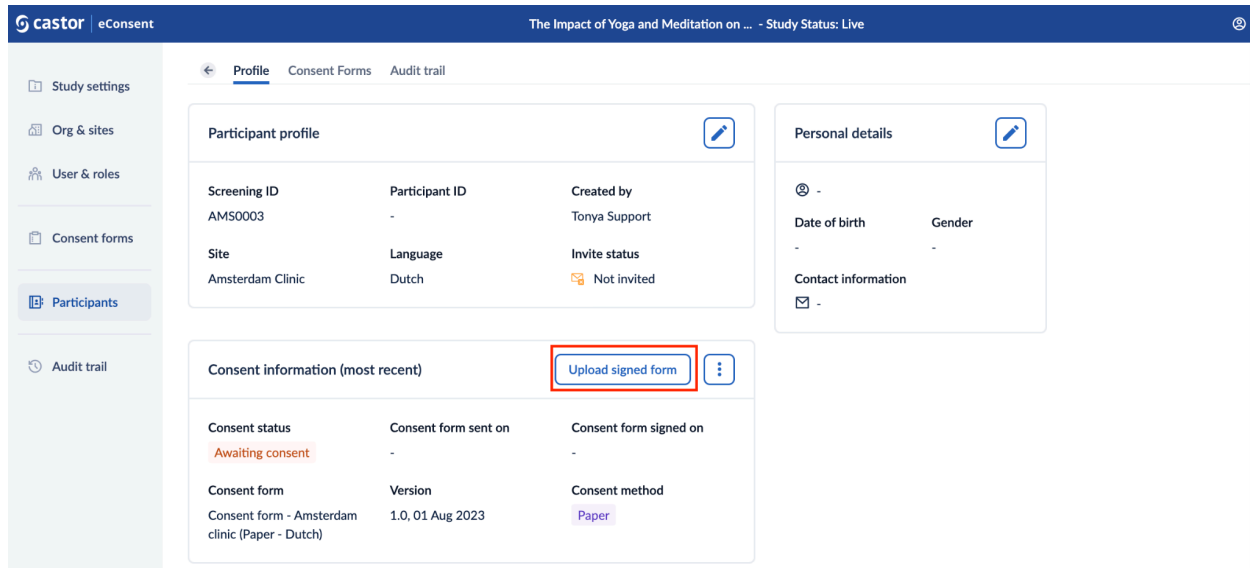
castor | eConsent

The Impact of Yoga and Meditation on ... - Study Status: Live

Study settings
Org & sites
User & roles
Consent forms
Participants
Audit trail

Profile Consent Forms Audit trail

Participant profile

| Screening ID | Participant ID | Created by |
|---|---|---|
| AMS0003 | - | Tonya Support |
| Site | Language | Invite status |
| Amsterdam Clinic | Dutch | Not invited |

Personal details

-

| Date of birth | Gender |
|---|---|
| - | - |

Contact information
-

Consent information (most recent)

Upload signed form

| Consent status | Consent form sent on | Consent form signed on |
|---|---|---|
| Awaiting consent | - | - |
| Consent form | Version | Consent method |
| Consent form - Amsterdam clinic (Paper - Dutch) | 1.0, 01 Aug 2023 | Paper |